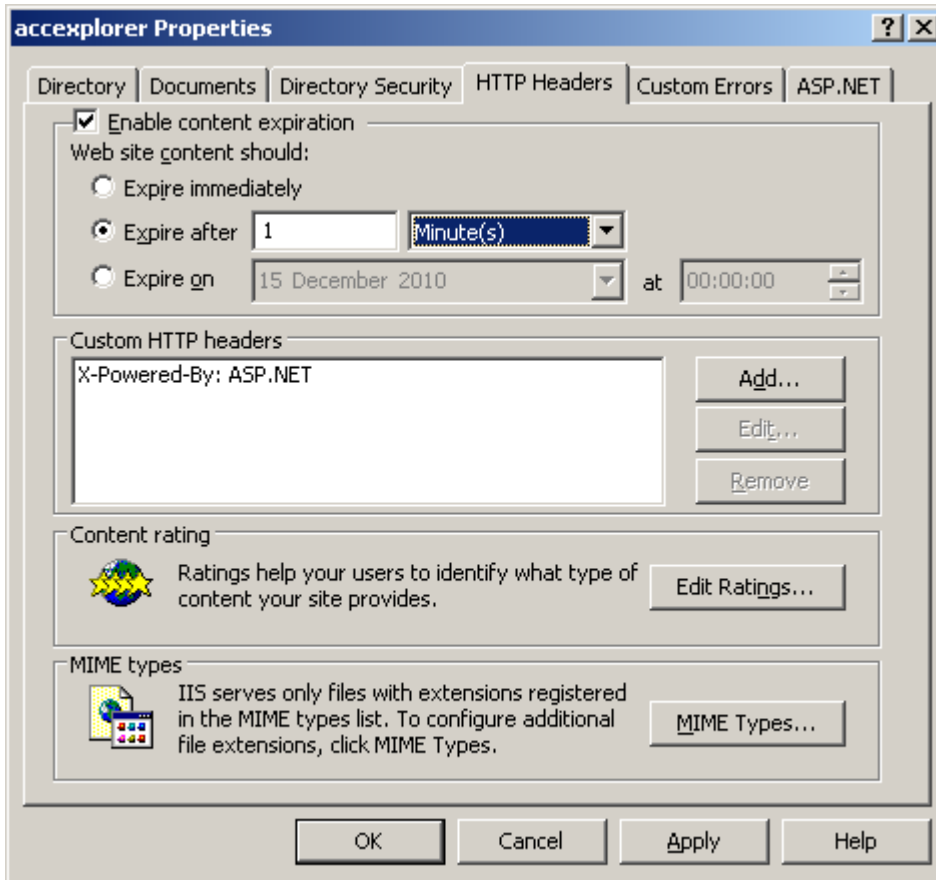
accexplorer Properties

?
X

Directory | Documents | Directory Security | HTTP Headers | Custom Errors | ASP.NET

Enable content expiration
Web site content should:
Expire immediately
Expire after 1 Minute(s)
Expire on 15 December 2010 at 00:00:00

Custom HTTP headers
X-Powered-By: ASP.NET
Add...
Edit...
Remove

Content rating
Ratings help your users to identify what type of content your site provides.
Edit Ratings...

MIME types
IIS serves only files with extensions registered in the MIME types list. To configure additional file extensions, click MIME Types.
MIME Types...

OK | Cancel | Apply | Help